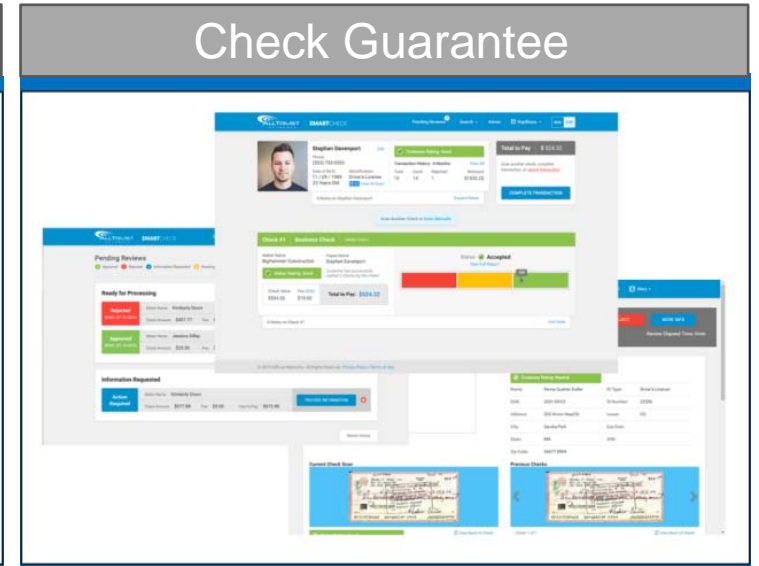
Check Guarantee

SMARTCHECK

Stephen Davenport

Total to Pay $324.32

COMPLETE TRANSACTION

Check #1 Business Check

Bighammer Construction

Stephen Davenport

Total to Pay: $324.32

Status: Accepted

Pending Reviews

Ready for Processing

Rejected

Approved

Information Requested

Action Required

PROVIDE INFORMATION

Current Check Scan

Previous Checks

Customer Rating: Neutral

MORE INFO

Review Elapsed Time: 0min